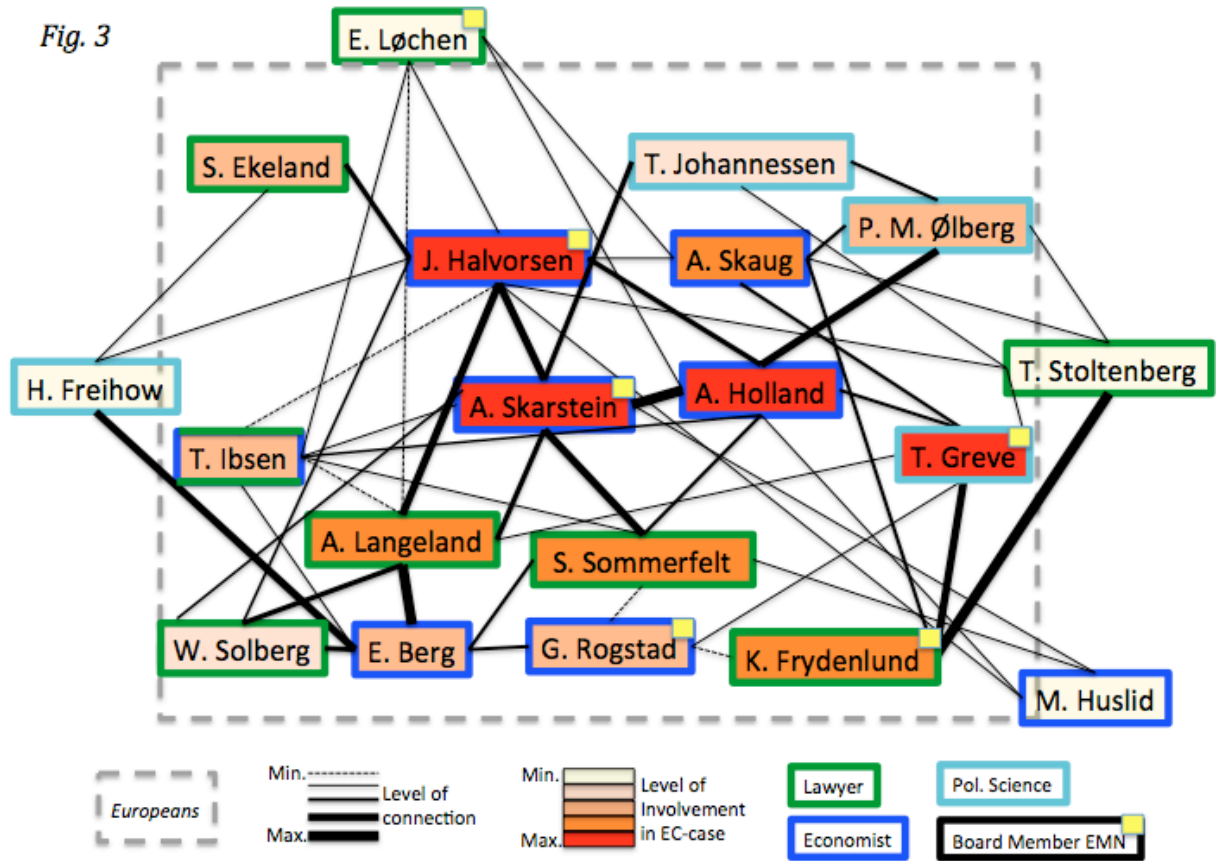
Fig. 3

E. Løchen

S. Ekeland

T. Johannessen

P. M. Ølberg

J. Halvorsen

A. Skaug

H. Freihow

T. Stoltenberg

A. Skarstein

A. Holland

T. Ibsen

T. Greve

A. Langeland

S. Sommerfelt

W. Solberg

E. Berg

G. Rogstad

K. Frydenlund

M. Huslid

Europeans

Min.

Max.

Level of connection

Min.

Max.

Level of Involvement in EC-case

Lawyer

Economist

Pol. Science

Board Member EMN